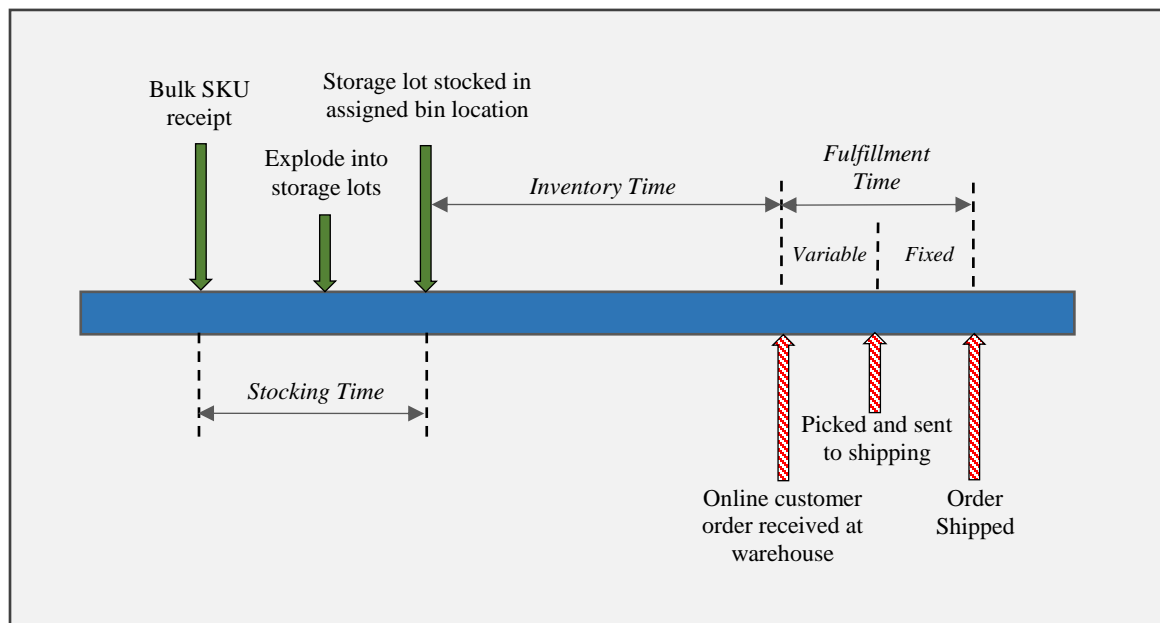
Bulk SKU receipt

Explode into storage lots

Storage lot stocked in assigned bin location

Inventory Time

Fulfillment Time

Variable

Fixed

Stocking Time

Picked and sent to shipping

Online customer order received at warehouse

Order Shipped